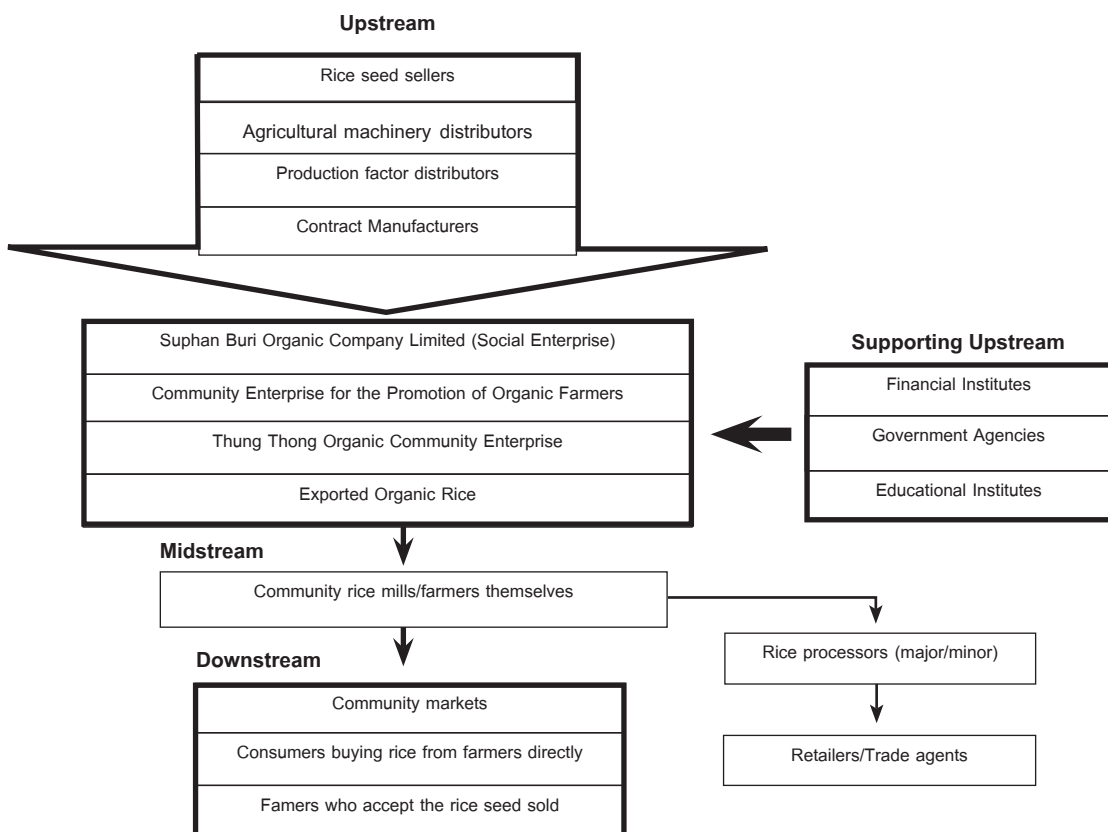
Upstream

Rice seed sellers

Agricultural machinery distributors

Production factor distributors

Contract Manufacturers

Suphan Buri Organic Company Limited (Social Enterprise)

Community Enterprise for the Promotion of Organic Farmers

Thung Thong Organic Community Enterprise

Exported Organic Rice

Supporting Upstream

Financial Institutes

Government Agencies

Educational Institutes

Midstream

Community rice mills/farmers themselves

Rice processors (major/minor)

Retailers/Trade agents

Downstream

Community markets

Consumers buying rice from farmers directly

Famers who accept the rice seed sold